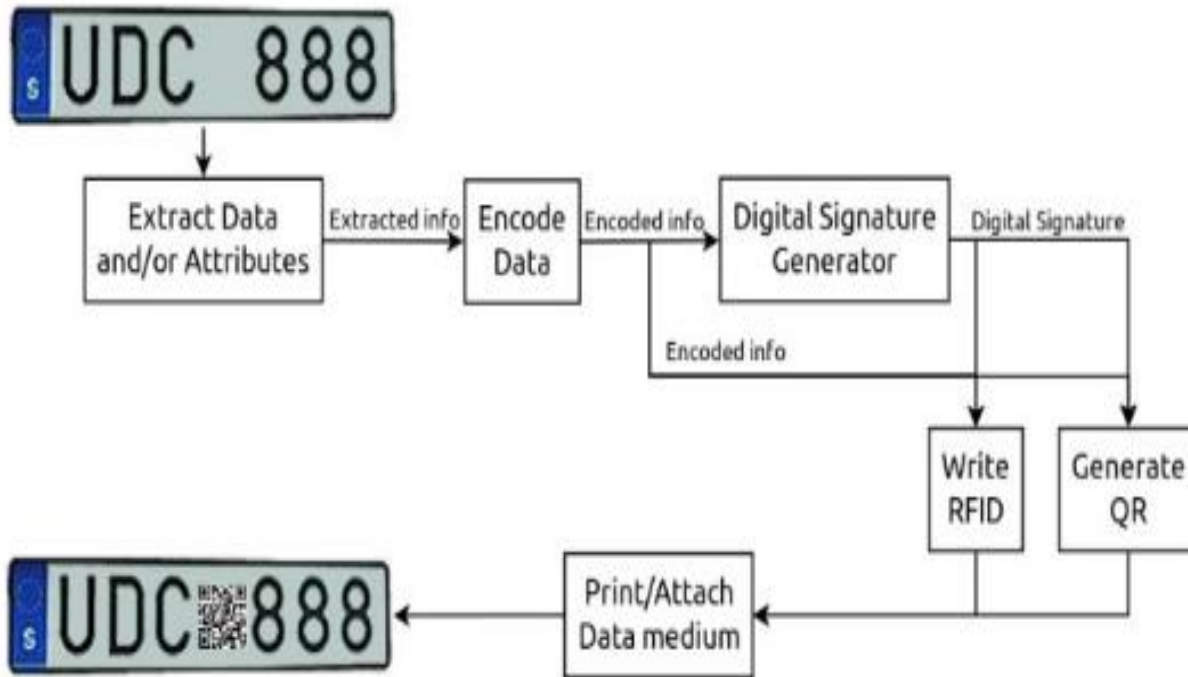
S UDC 888

Extract Data and/or Attributes

Extracted info

Encode Data

Encoded info

Digital Signature Generator

Digital Signature

Encoded info

Write RFID

Generate QR

Print/Attach Data medium

S UDC 888